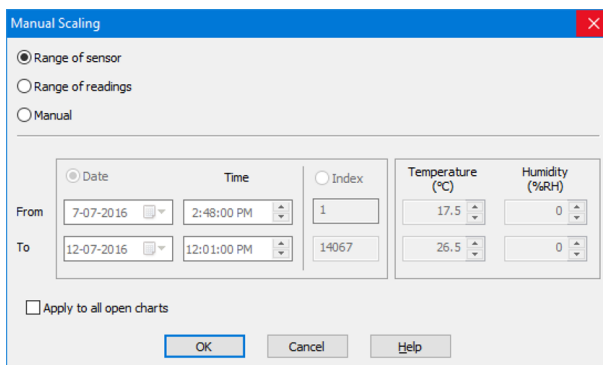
Manual Scaling

Range of sensor

Range of readings

Manual

Date

Time

Index

Temperature (°C)

Humidity (%RH)

From 7-07-2016 2:48:00 PM 1 17.5 0

To 12-07-2016 12:01:00 PM 14067 26.5 0

Apply to all open charts

OK

Cancel

Help